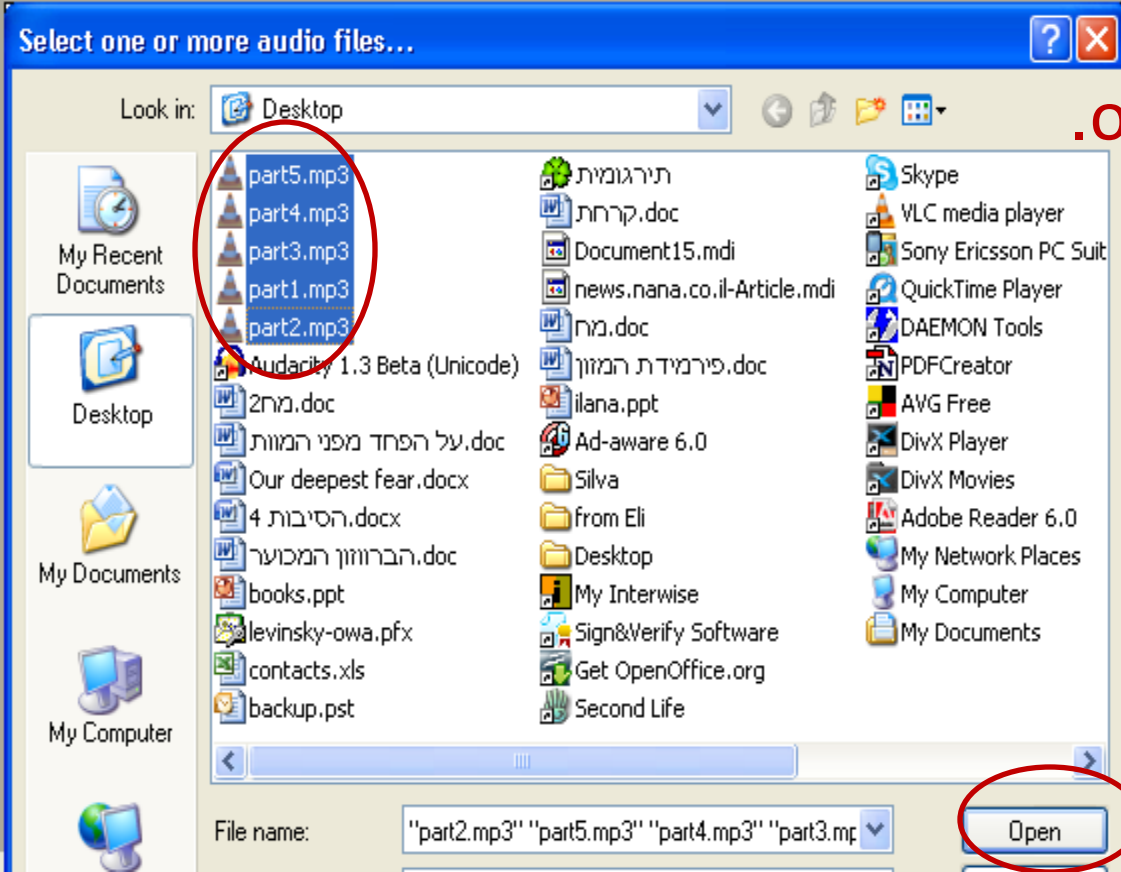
Select one or more audio files...

Look in: Desktop

.o

My Recent Documents
Desktop
My Documents
My Computer

part5.mp3
part4.mp3
part3.mp3
part1.mp3
part2.mp3
Audacity 1.3 Beta (Unicode)
2מחז.doc
על הפחד מפני המוות.doc
Our deepest fear.docx
הסיבות 4.docx
הברווזון המכוער.doc
books.ppt
levinsky-owa.pfx
contacts.xls
backup.pst

תירגומית
קרחת.doc
Document15.mdi
news.nana.co.il-Article.mdi
מחז.doc
פירמידת המזון.doc
ilana.ppt
Ad-aware 6.0
Silva
from Eli
Desktop
My Interwise
Sign&Verify Software
Get OpenOffice.org
Second Life

Skype
VLC media player
Sony Ericsson PC Suit
QuickTime Player
DAEMON Tools
PDFCreator
AVG Free
DivX Player
DivX Movies
Adobe Reader 6.0
My Network Places
My Computer
My Documents

File name: "part2.mp3" "part5.mp3" "part4.mp3" "part3.mp

Open